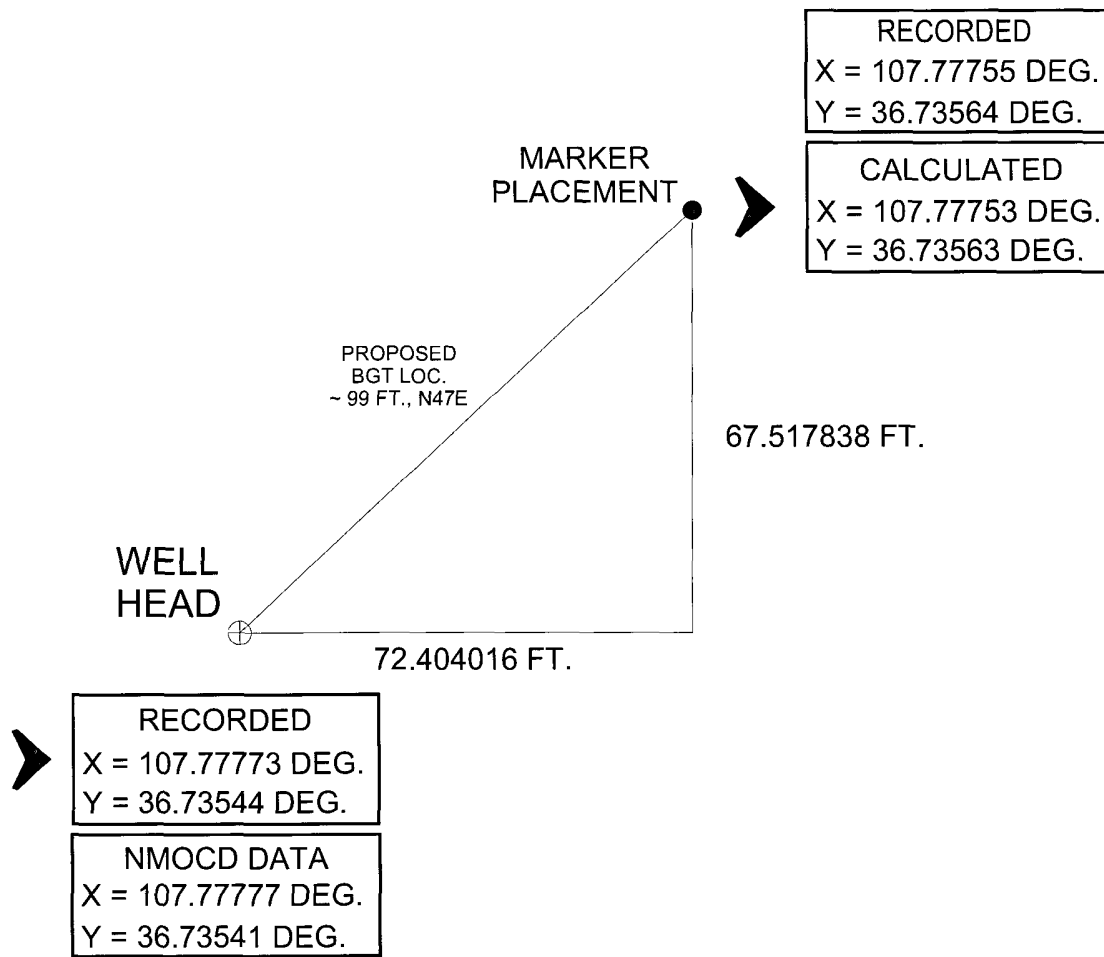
RECORDED
X = 107.77755 DEG.
Y = 36.73564 DEG.

MARKER PLACEMENT

CALCULATED
X = 107.77753 DEG.
Y = 36.73563 DEG.

PROPOSED
BGT LOC.
~ 99 FT., N47E

67.517838 FT.

WELL HEAD

72.404016 FT.

RECORDED
X = 107.77773 DEG.
Y = 36.73544 DEG.

NMOCD DATA
X = 107.77777 DEG.
Y = 36.73541 DEG.